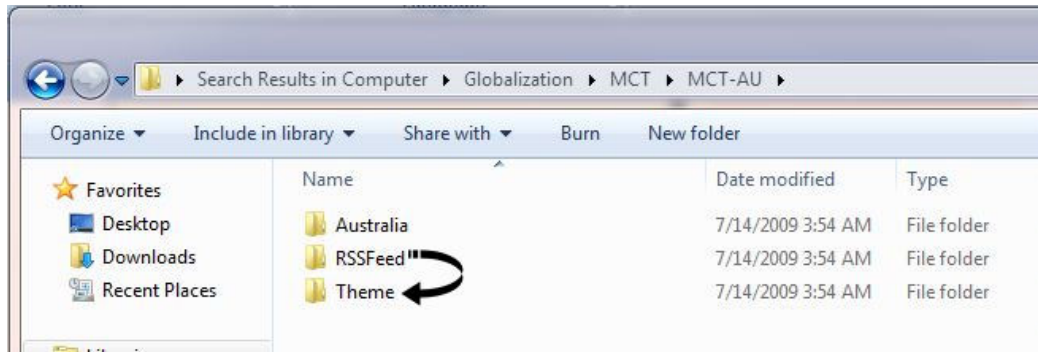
Search Results in Computer ▸ Globalization ▸ MCT ▸ MCT-AU ▸

Organize ▾ Include in library ▾ Share with ▾ Burn New folder

Favorites
Desktop
Downloads
Recent Places

| Name | Date modified | Type |
|---|---|---|
| Australia | 7/14/2009 3:54 AM | File folder |
| RSSFeed | 7/14/2009 3:54 AM | File folder |
| Theme | 7/14/2009 3:54 AM | File folder |